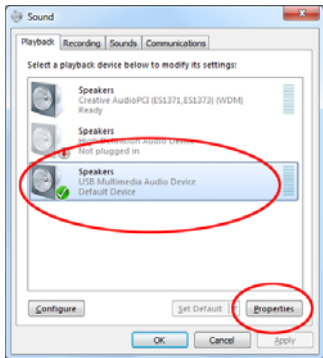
Sound

Playback Recording Sounds Communications

Select a playback device below to modify its settings:

Speakers
Creative AudioPCI (ES1371,ES1373) (WDM)
Ready

Speakers
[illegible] Audio Device
Not plugged in

Speakers
USB Multimedia Audio Device
Default Device

Configure

Set Default

Properties

OK Cancel Apply